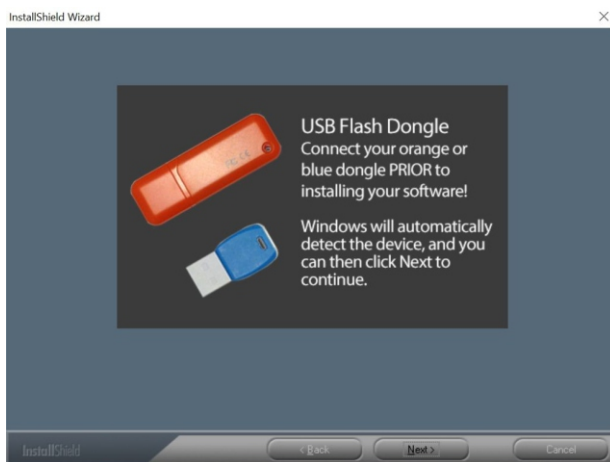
InstallShield Wizard

×

USB Flash Dongle
Connect your orange or blue dongle PRIOR to installing your software!

Windows will automatically detect the device, and you can then click Next to continue.

InstallShield

< Back

Next >

Cancel